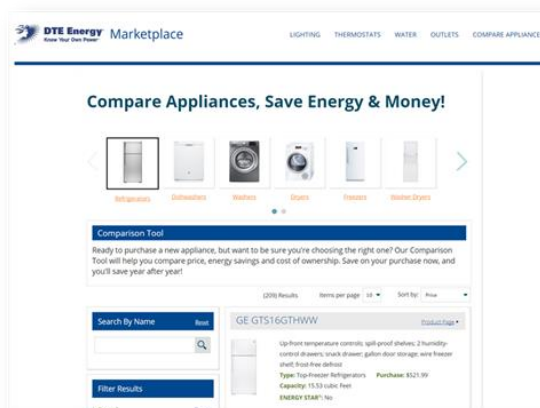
DTE Energy
Know Your Own Power

Marketplace

LIGHTING THERMOSTATS WATER OUTLETS COMPARE APPLIANCE

Compare Appliances, Save Energy & Money!

Refrigerators Dishwashers Washers Dryers Freezers Washer Dryers

Comparison Tool

Ready to purchase a new appliance, but want to be sure you're choosing the right one? Our Comparison Tool will help you compare price, energy savings and cost of ownership. Save on your purchase now, and you'll save year after year!

(209) Results Items per page 10 Sort by: Price

Search By Name Reset

Filter Results

GE GTS16GTHWW

Product Page

Up-front temperature controls; spill-proof shelves; 2 humidity-control drawers; snack drawer; gallon door storage; wire freezer shelf; frost-free defrost

Type: Top-Freezer Refrigerators Purchase: $521.99

Capacity: 15.53 cubic Feet

ENERGY STAR®: No